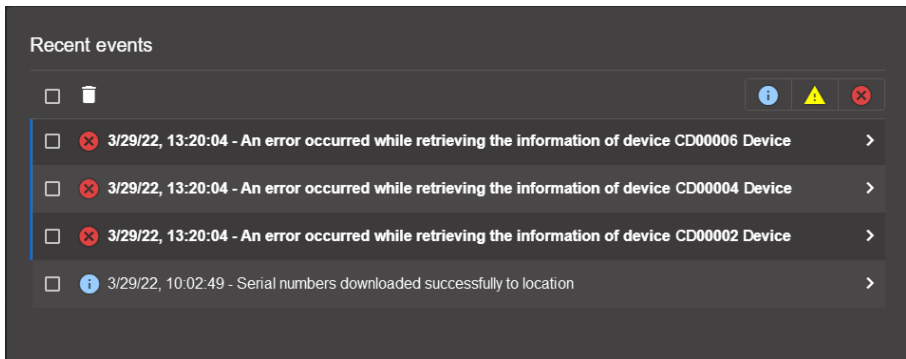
Recent events

3/29/22, 13:20:04 - An error occurred while retrieving the information of device CD00006 Device

3/29/22, 13:20:04 - An error occurred while retrieving the information of device CD00004 Device

3/29/22, 13:20:04 - An error occurred while retrieving the information of device CD00002 Device

3/29/22, 10:02:49 - Serial numbers downloaded successfully to location